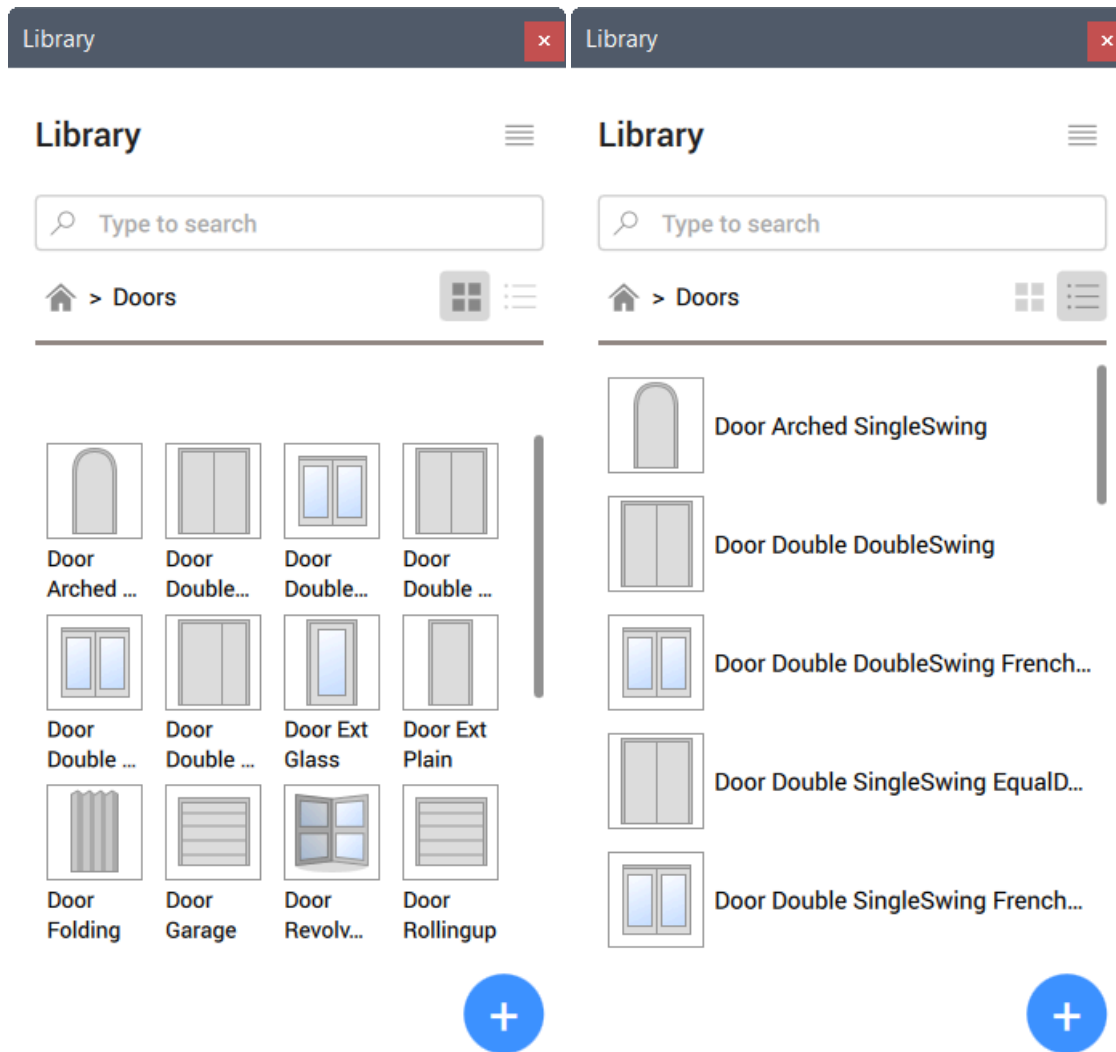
Library ×

Library

Type to search

> Doors

Door Arched ...
Door Double...
Door Double...
Door Double ...
Door Double ...
Door Double ...
Door Ext Glass
Door Ext Plain
Door Folding
Door Garage
Door Revolv...
Door Rollingup

+

Library ×

Library

Type to search

> Doors

Door Arched SingleSwing
Door Double DoubleSwing
Door Double DoubleSwing French...
Door Double SingleSwing EqualD...
Door Double SingleSwing French...

+